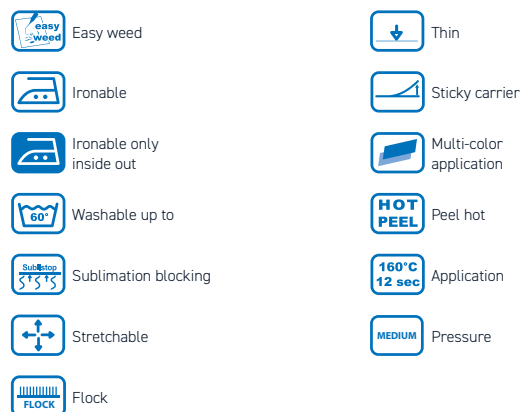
easy weed Easy weed

Ironable

Ironable only inside out

60° Washable up to

Sublistop Sublimation blocking

Stretchable

FLOCK Flock

Thin

Sticky carrier

Multi-color application

HOT PEEL Peel hot

160°C 12 sec Application

MEDIUM Pressure